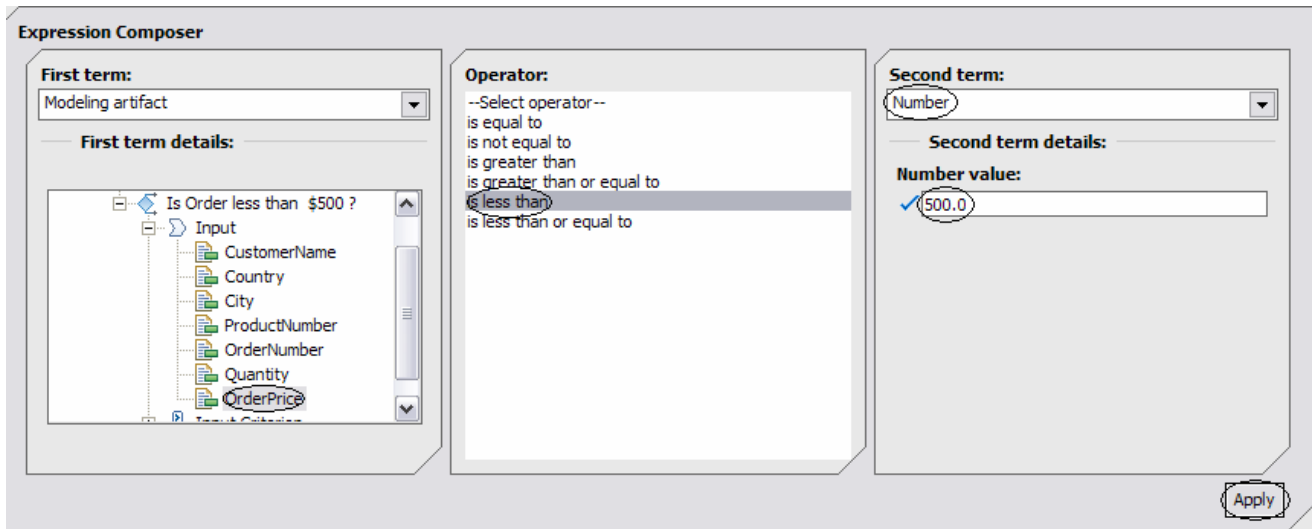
Expression Composer

First term:

Modeling artifact

First term details:

Is Order less than $500 ?
Input
CustomerName
Country
City
ProductNumber
OrderNumber
Quantity
OrderPrice
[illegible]

Operator:

--Select operator--
is equal to
is not equal to
is greater than
is greater than or equal to
is less than
is less than or equal to

Second term:

Number

Second term details:

Number value:

500.0

Apply